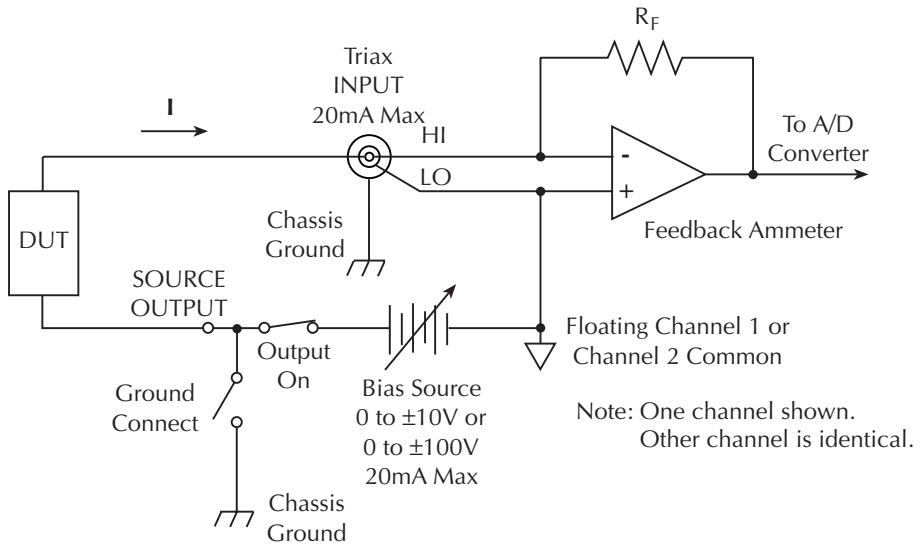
$R_F$

Triax INPUT 20mA Max

I

HI

LO

-

+

To A/D Converter

Chassis Ground

DUT

Feedback Ammeter

SOURCE OUTPUT

Output On

Ground Connect

Bias Source 0 to ±10V or 0 to ±100V 20mA Max

Floating Channel 1 or Channel 2 Common

Note: One channel shown. Other channel is identical.

Chassis Ground